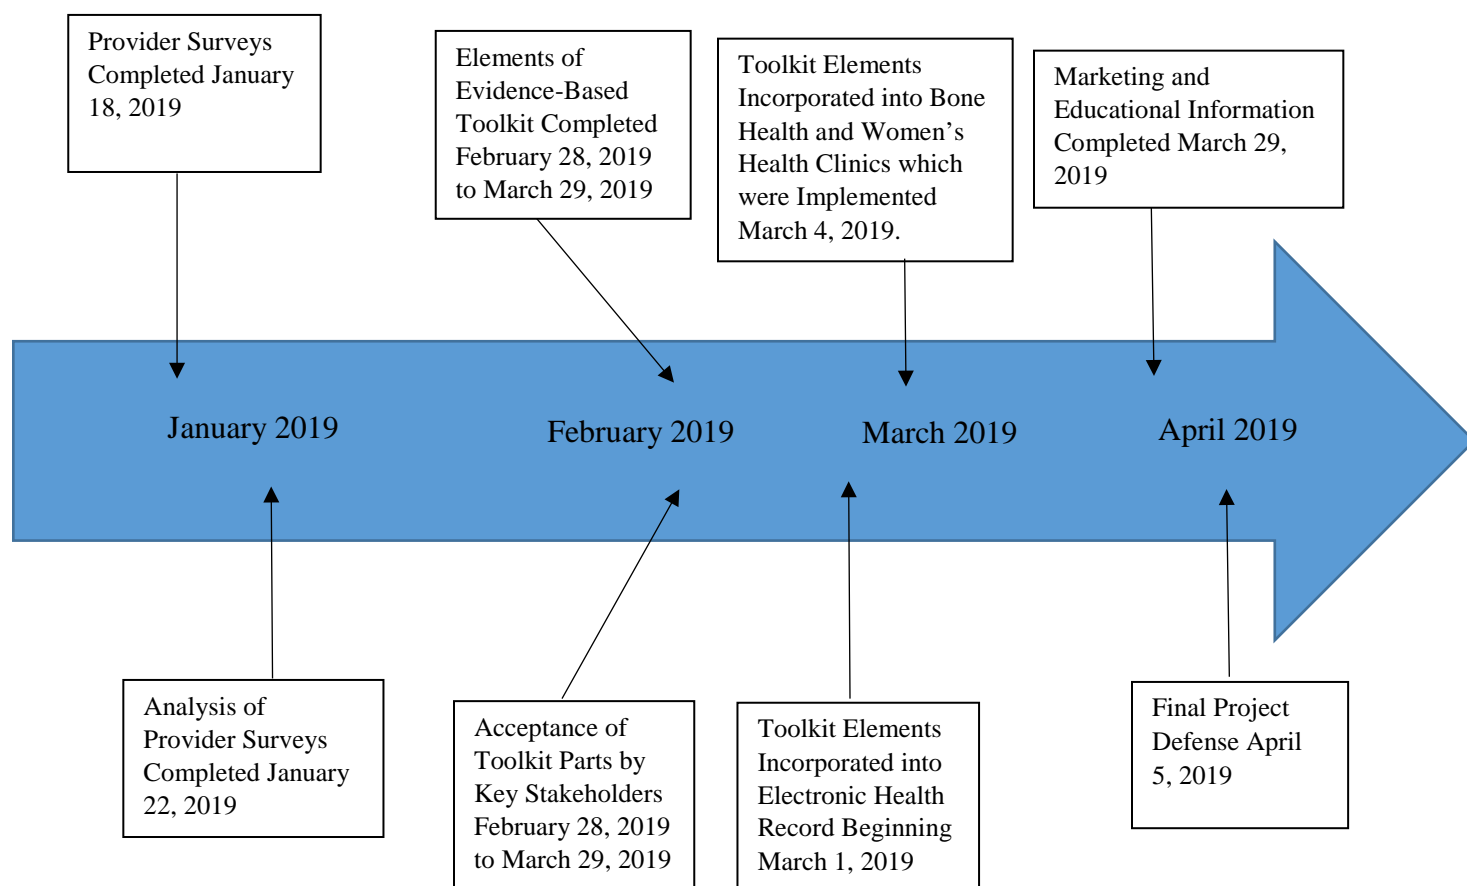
Provider Surveys Completed January 18, 2019

Elements of Evidence-Based Toolkit Completed February 28, 2019 to March 29, 2019

Toolkit Elements Incorporated into Bone Health and Women's Health Clinics which were Implemented March 4, 2019.

Marketing and Educational Information Completed March 29, 2019

January 2019

February 2019

March 2019

April 2019

Analysis of Provider Surveys Completed January 22, 2019

Acceptance of Toolkit Parts by Key Stakeholders February 28, 2019 to March 29, 2019

Toolkit Elements Incorporated into Electronic Health Record Beginning March 1, 2019

Final Project Defense April 5, 2019